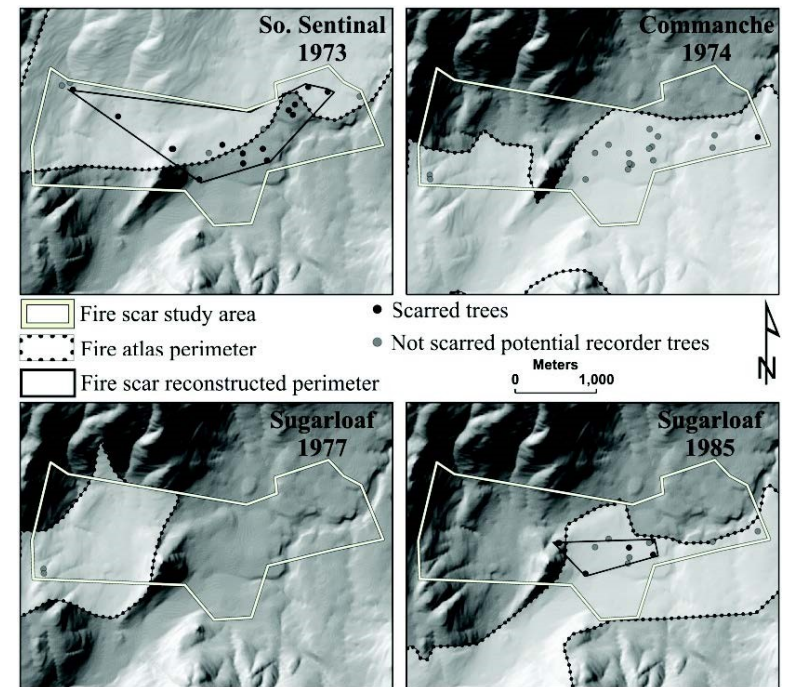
So. Sentinal
1973

Commanche
1974

Fire scar study area
Fire atlas perimeter
Fire scar reconstructed perimeter

• Scarred trees
• Not scarred potential recorder trees

Meters
0 1,000

N

Sugarloaf
1977

Sugarloaf
1985